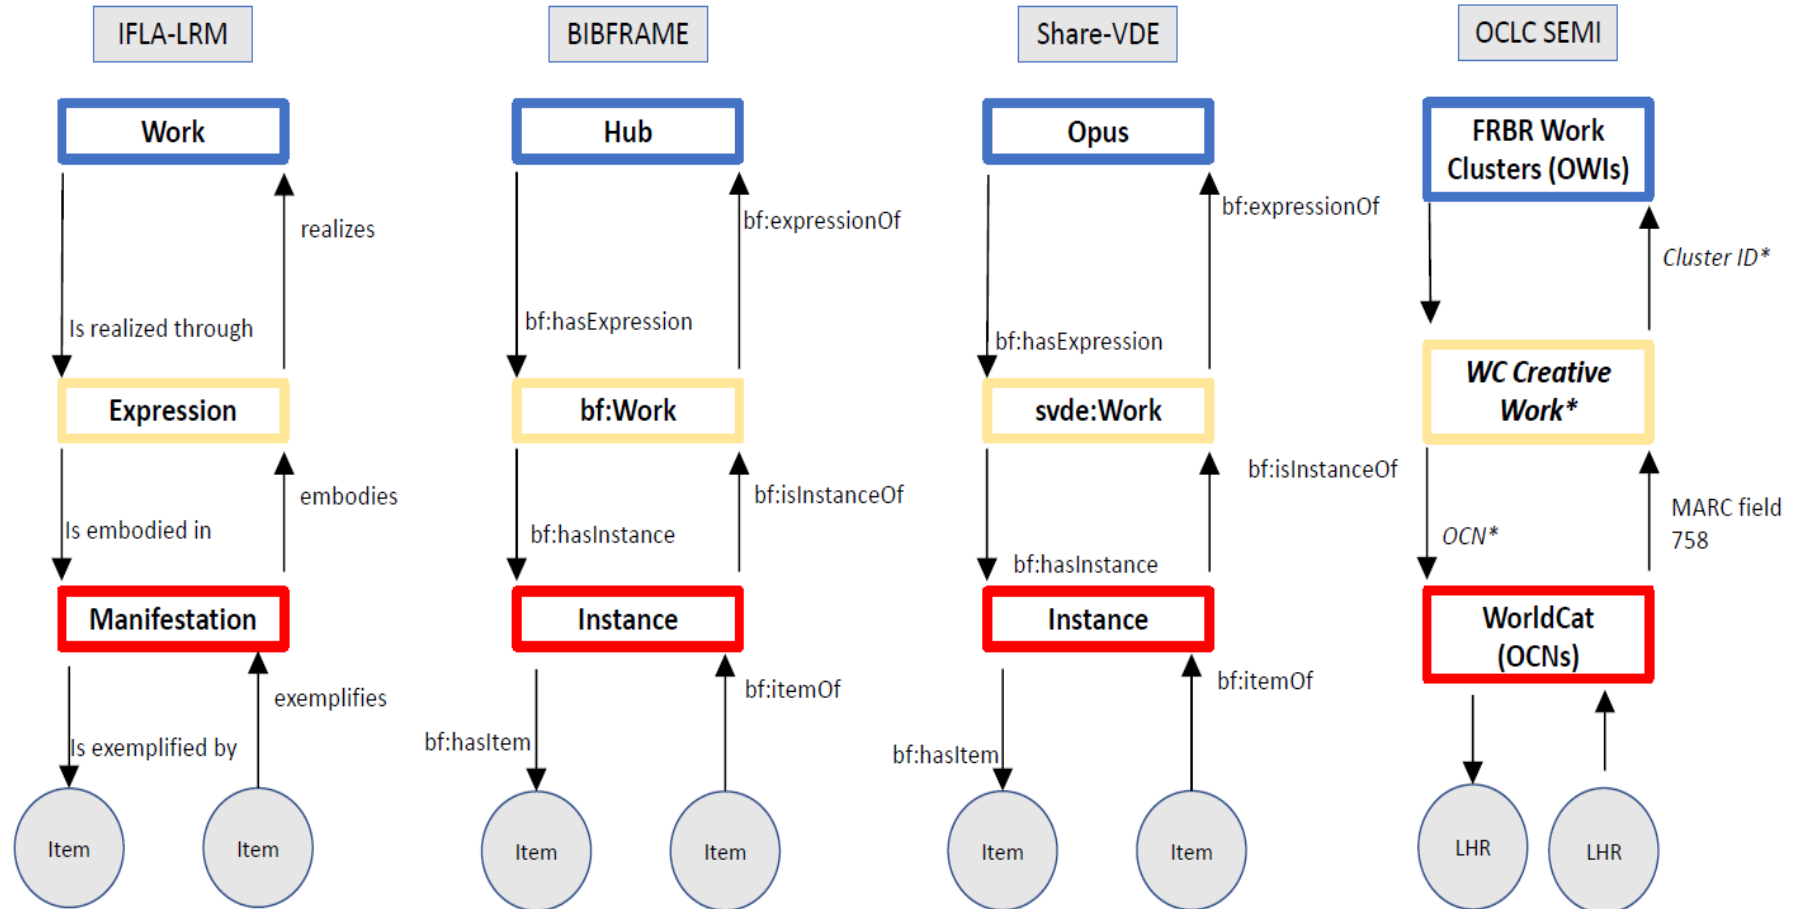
IFLA-LRM

Work

realizes

Is realized through

Expression

embodies

Is embodied in

Manifestation

exemplifies

Is exemplified by

Item

Item

BIBFRAME

Hub

bf:expressionOf

bf:hasExpression

bf:Work

bf:isInstanceOf

bf:hasInstance

Instance

bf:itemOf

bf:hasItem

Item

Item

Share-VDE

Opus

bf:expressionOf

bf:hasExpression

svde:Work

bf:isInstanceOf

bf:hasInstance

Instance

bf:itemOf

bf:hasItem

Item

Item

OCLC SEMI

FRBR Work Clusters (OWIs)

Cluster ID*

WC Creative Work*

MARC field 758

OCN*

WorldCat (OCNs)

LHR

LHR